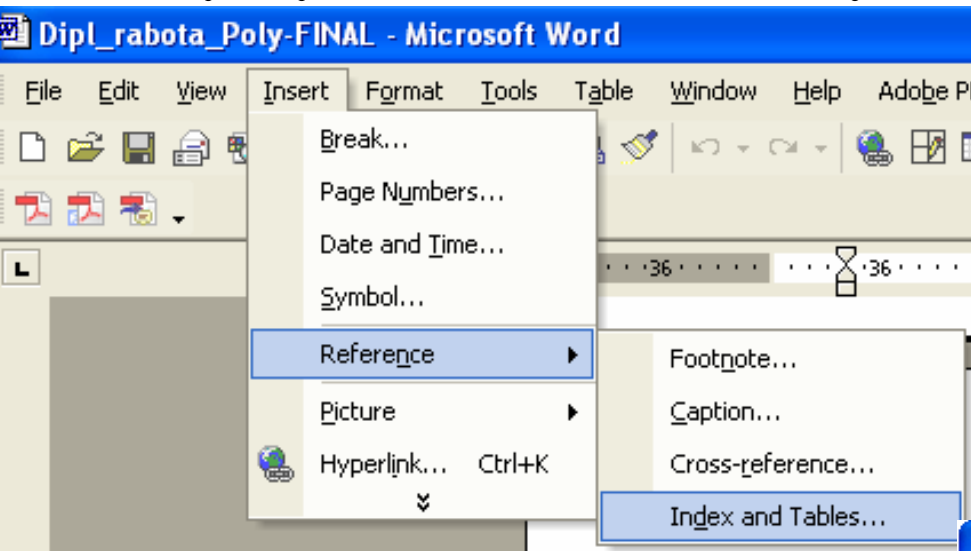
Dipl_rabota_Poly-FINAL - Microsoft Word

File Edit View Insert Format Tools Table Window Help Adobe P

Break...
Page Numbers...
Date and Time...
Symbol...
Reference
Picture
Hyperlink... Ctrl+K

36 36

Footnote...
Caption...
Cross-reference...
Index and Tables...